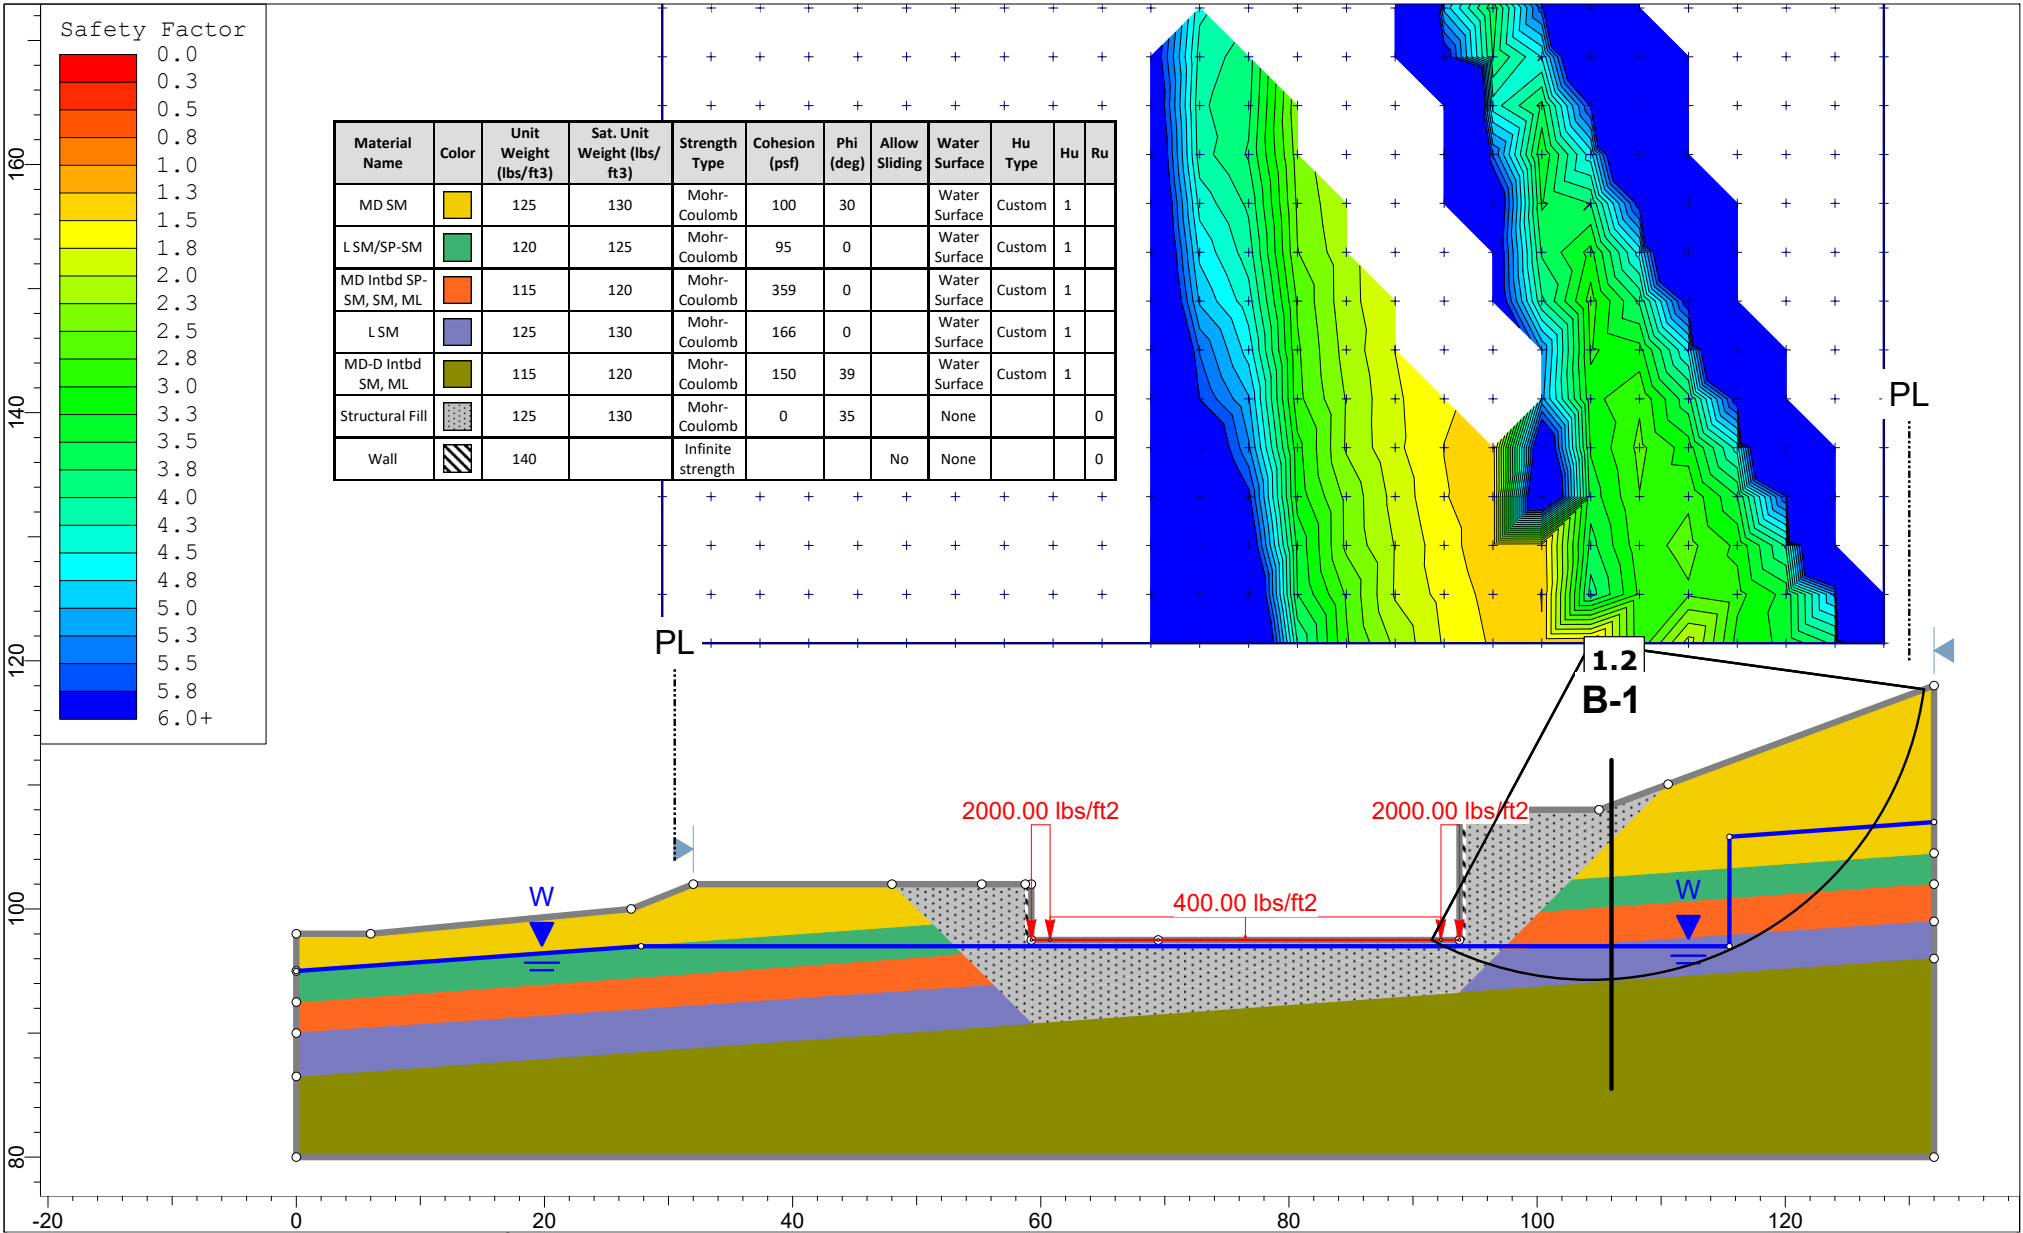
Safety Factor
0.0
0.3
0.5
0.8
1.0
1.3
1.5
1.8
2.0
2.3
2.5
2.8
3.0
3.3
3.5
3.8
4.0
4.3
4.5
4.8
5.0
5.3
5.5
5.8
6.0+

| Material Name | Color | Unit Weight (lbs/ft3) | Sat. Unit Weight (lbs/ft3) | Strength Type | Cohesion (psf) | Phi (deg) | Allow Sliding | Water Surface | Hu Type | Hu | Ru |
|---|---|---|---|---|---|---|---|---|---|---|---|
| MD SM | | 125 | 130 | Mohr-Coulomb | 100 | 30 | | Water Surface | Custom | 1 | |
| L SM/SP-SM | | 120 | 125 | Mohr-Coulomb | 95 | 0 | | Water Surface | Custom | 1 | |
| MD Intbd SP-SM, SM, ML | | 115 | 120 | Mohr-Coulomb | 359 | 0 | | Water Surface | Custom | 1 | |
| L SM | | 125 | 130 | Mohr-Coulomb | 166 | 0 | | Water Surface | Custom | 1 | |
| MD-D Intbd SM, ML | | 115 | 120 | Mohr-Coulomb | 150 | 39 | | Water Surface | Custom | 1 | |
| Structural Fill | | 125 | 130 | Mohr-Coulomb | 0 | 35 | | None | | | 0 |
| Wall | | 140 | | Infinite strength | | | No | None | | | 0 |

PL
PL
1.2
B-1
2000.00 lbs/ft2
2000.00 lbs/ft2
400.00 lbs/ft2
W
W

160
140
120
100
80

-20
0
20
40
60
80
100
120